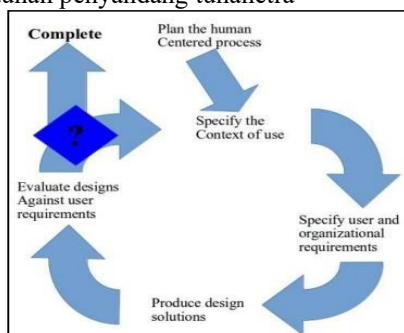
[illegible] penyandang tunanetra

Complete

Plan the human Centered process

?

Specify the Context of use

Evaluate designs Against user requirements

Specify user and organizational requirements

Produce design solutions